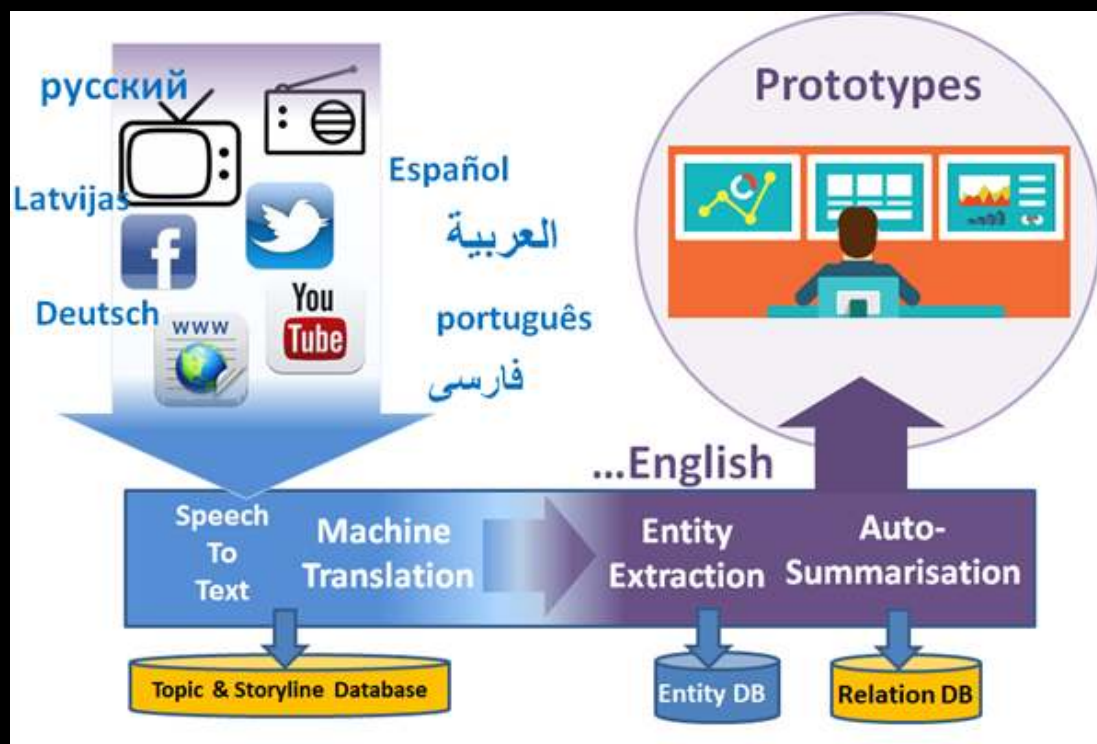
русский

Latvijas

Deutsch

www

You Tube

Español

العربية

português

فارسی

Prototypes

...English

Speech To Text

Machine Translation

Entity Extraction

Auto-Summarisation

Topic & Storyline Database

Entity DB

Relation DB